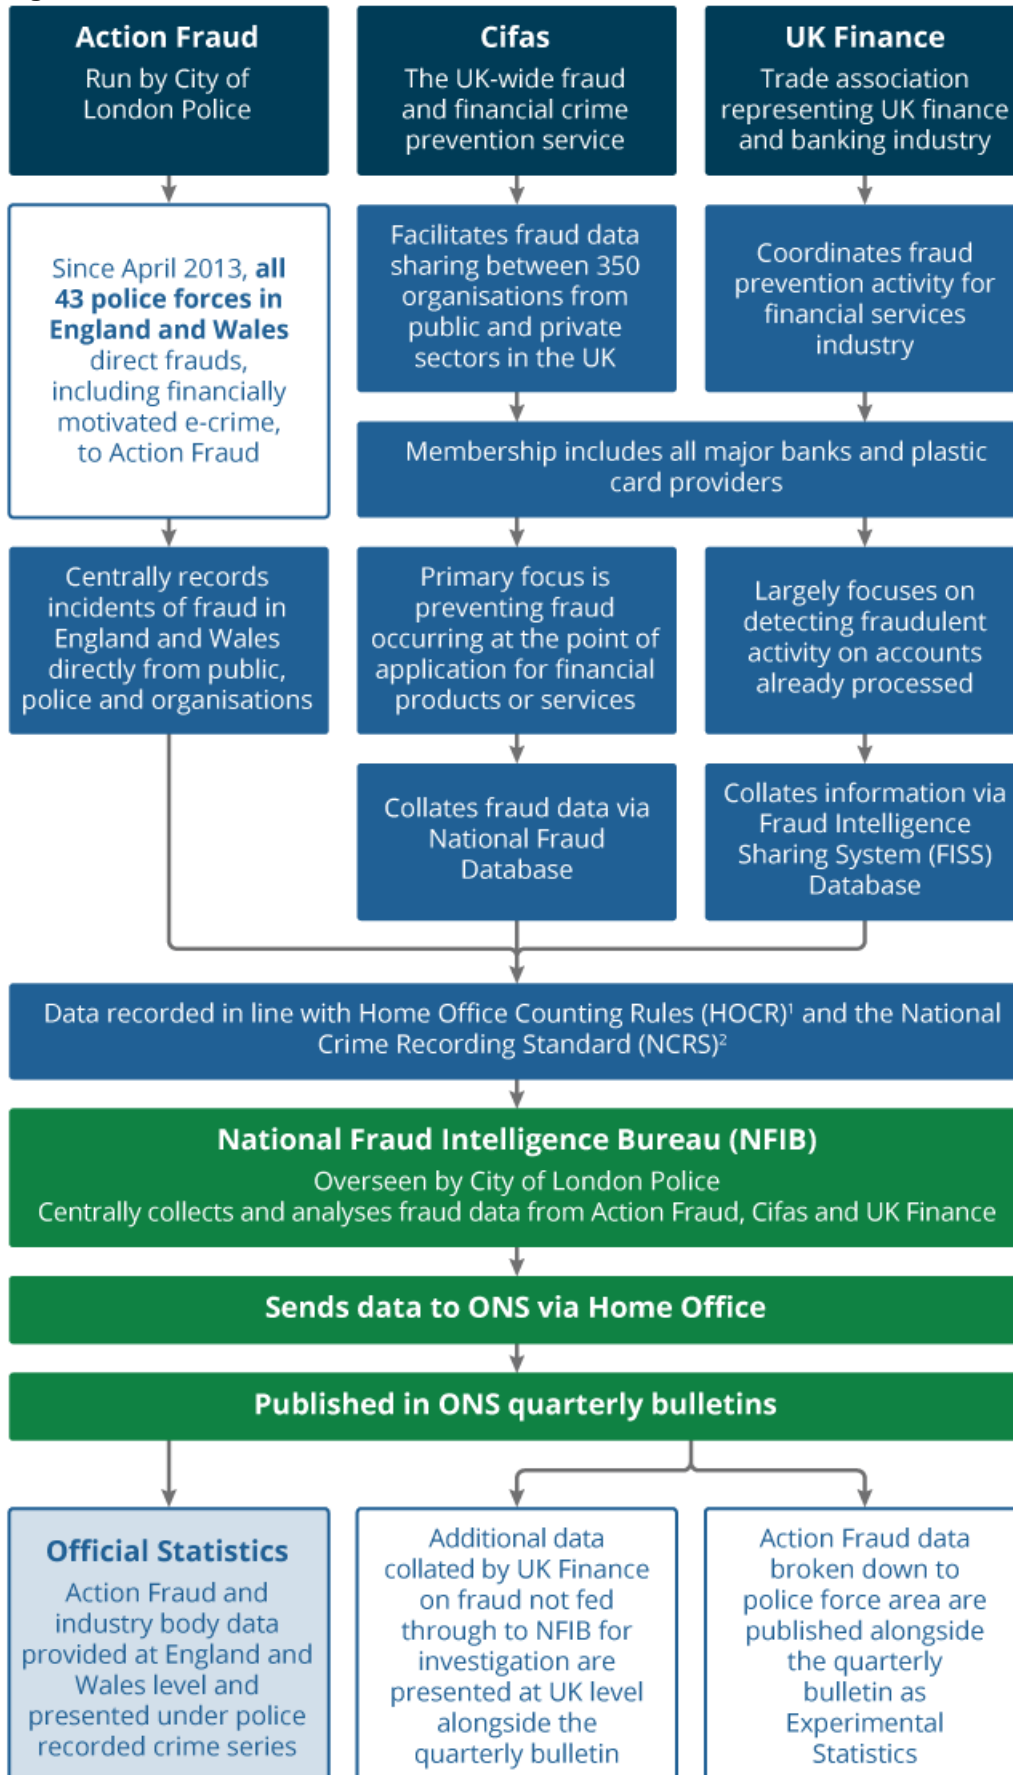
Action Fraud
Run by City of London Police

Cifas
The UK-wide fraud and financial crime prevention service

UK Finance
Trade association representing UK finance and banking industry

Since April 2013, **all 43 police forces in England and Wales** direct frauds, including financially motivated e-crime, to Action Fraud

Facilitates fraud data sharing between 350 organisations from public and private sectors in the UK

Coordinates fraud prevention activity for financial services industry

Membership includes all major banks and plastic card providers

Centrally records incidents of fraud in England and Wales directly from public, police and organisations

Primary focus is preventing fraud occurring at the point of application for financial products or services

Largely focuses on detecting fraudulent activity on accounts already processed

Collates fraud data via National Fraud Database

Collates information via Fraud Intelligence Sharing System (FISS) Database

Data recorded in line with Home Office Counting Rules (HOCR)$^1$ and the National Crime Recording Standard (NCRS)$^2$

National Fraud Intelligence Bureau (NFIB)
Overseen by City of London Police
Centrally collects and analyses fraud data from Action Fraud, Cifas and UK Finance

Sends data to ONS via Home Office

Published in ONS quarterly bulletins

Official Statistics
Action Fraud and industry body data provided at England and Wales level and presented under police recorded crime series

Additional data collated by UK Finance on fraud not fed through to NFIB for investigation are presented at UK level alongside the quarterly bulletin

Action Fraud data broken down to police force area are published alongside the quarterly bulletin as Experimental Statistics